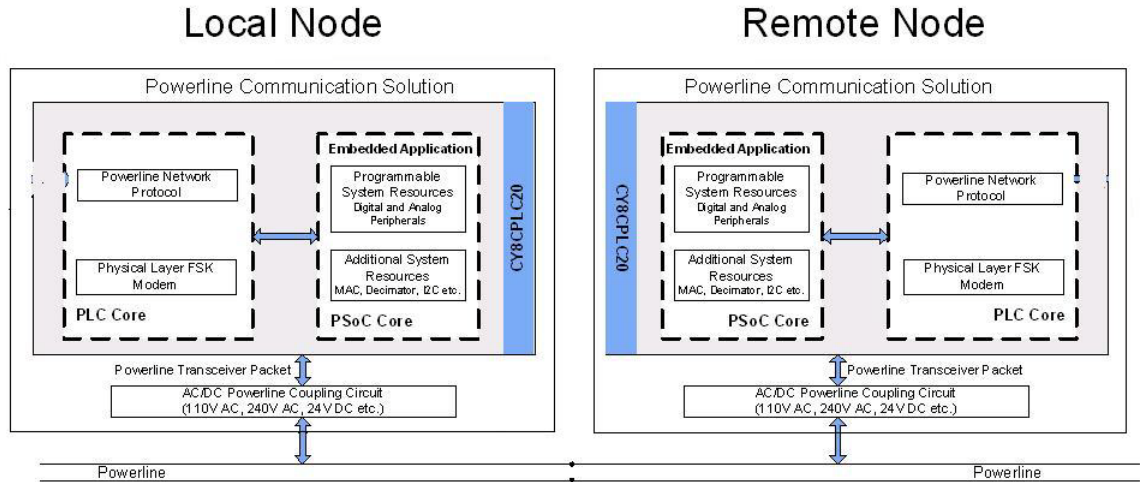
Local Node

Remote Node

Powerline Communication Solution

Powerline Network Protocol

Physical Layer FSK Modem

PLC Core

Embedded Application

Programmable System Resources
Digital and Analog Peripherals

Additional System Resources
MAC, Decimator, I2C etc.

PSoC Core

CY8CPLC20

Powerline Transceiver Packet

AC/DC Powerline Coupling Circuit
(110V AC, 240V AC, 24V DC etc.)

Powerline Communication Solution

CY8CPLC20

Embedded Application

Programmable System Resources
Digital and Analog Peripherals

Additional System Resources
MAC, Decimator, I2C etc.

PSoC Core

Powerline Network Protocol

Physical Layer FSK Modem

PLC Core

Powerline Transceiver Packet

AC/DC Powerline Coupling Circuit
(110V AC, 240V AC, 24V DC etc.)

Powerline

Powerline